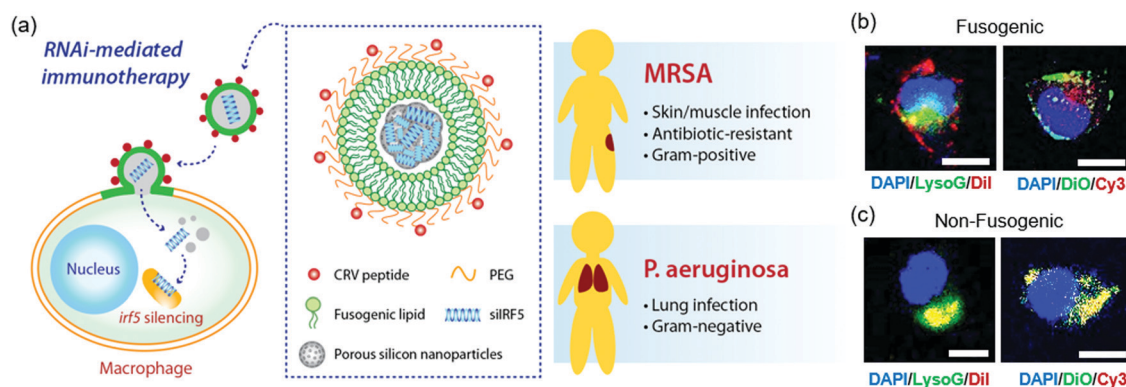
(a)

RNAi-mediated immunotherapy

Nucleus

irf5 silencing

Macrophage

CRV peptide

PEG

Fusogenic lipid

siIRF5

Porous silicon nanoparticles

MRSA

• Skin/muscle infection
• Antibiotic-resistant
• Gram-positive

P. aeruginosa

• Lung infection
• Gram-negative

(b)

Fusogenic

DAPI/LysoG/DiI

DAPI/DiO/Cy3

(c)

Non-Fusogenic

DAPI/LysoG/DiI

DAPI/DiO/Cy3